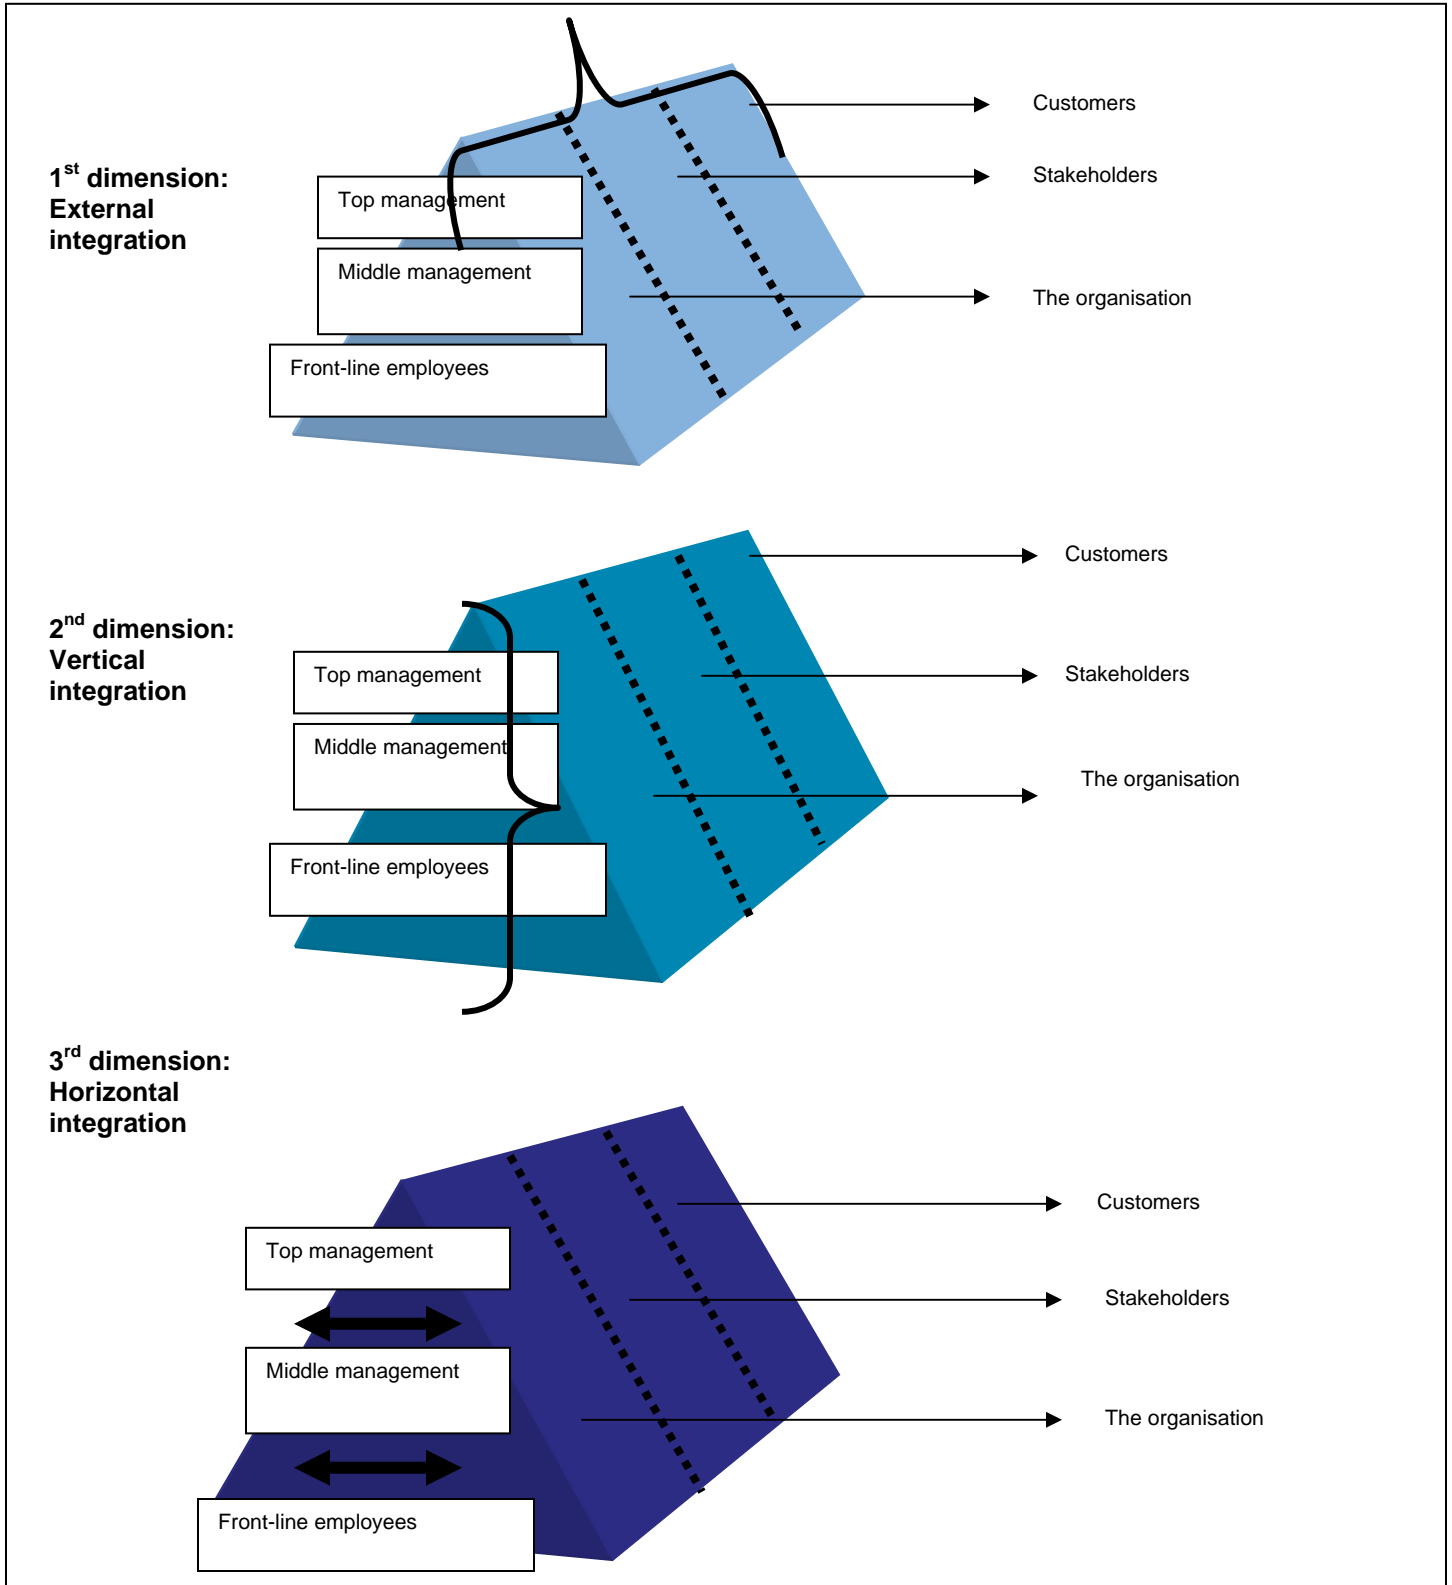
1$^{st}$ dimension: External integration

Top management

Middle management

Front-line employees

Customers

Stakeholders

The organisation

2$^{nd}$ dimension: Vertical integration

Top management

Middle management

Front-line employees

Customers

Stakeholders

The organisation

3$^{rd}$ dimension: Horizontal integration

Top management

Middle management

Front-line employees

Customers

Stakeholders

The organisation